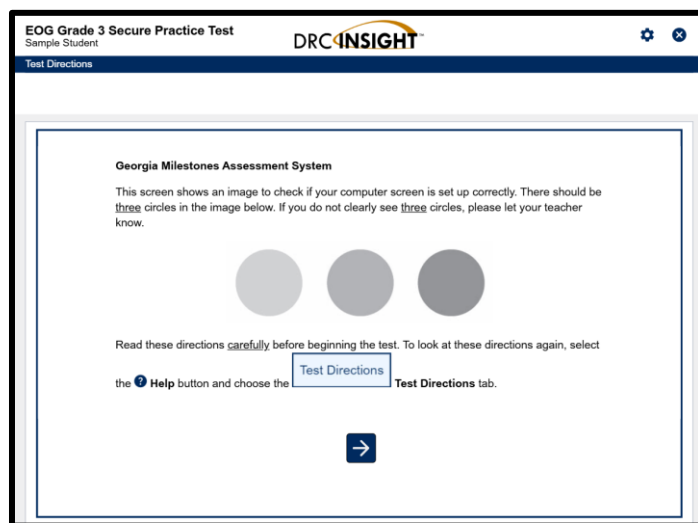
EOG Grade 3 Secure Practice Test
Sample Student

DRC INSIGHT™

Test Directions

Georgia Milestones Assessment System

This screen shows an image to check if your computer screen is set up correctly. There should be three circles in the image below. If you do not clearly see three circles, please let your teacher know.

Read these directions carefully before beginning the test. To look at these directions again, select the Help button and choose the Test Directions Test Directions tab.